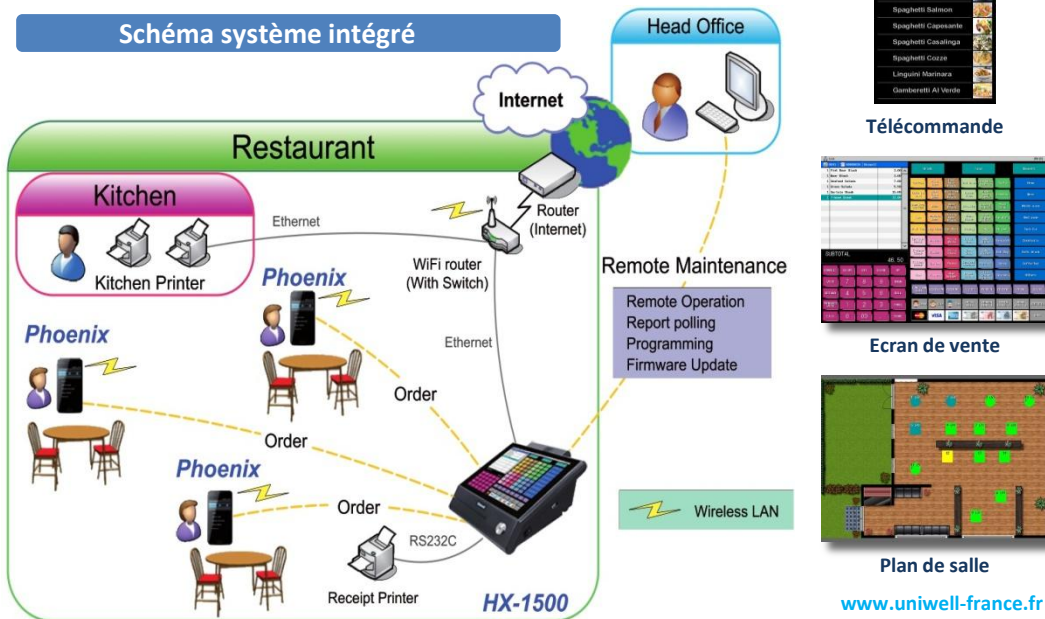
Schéma système intégré

Head Office

Internet

Restaurant

Kitchen

Kitchen Printer

Ethernet

Router (Internet)

WiFi router (With Switch)

Phoenix

Phoenix

Phoenix

Ethernet

Order

Order

Order

Remote Maintenance

Remote Operation
Report polling
Programming
Firmware Update

RS232C

Receipt Printer

HX-1500

Wireless LAN

Spaghetti Salmon
Spaghetti Capesante
Spaghetti Casalinga
Spaghetti Cozze
Linguini Marinara
Gamberetti Al Verde

Télécommande

SUBTOTAL

Ecran de vente

Plan de salle

www.uniwell-france.fr